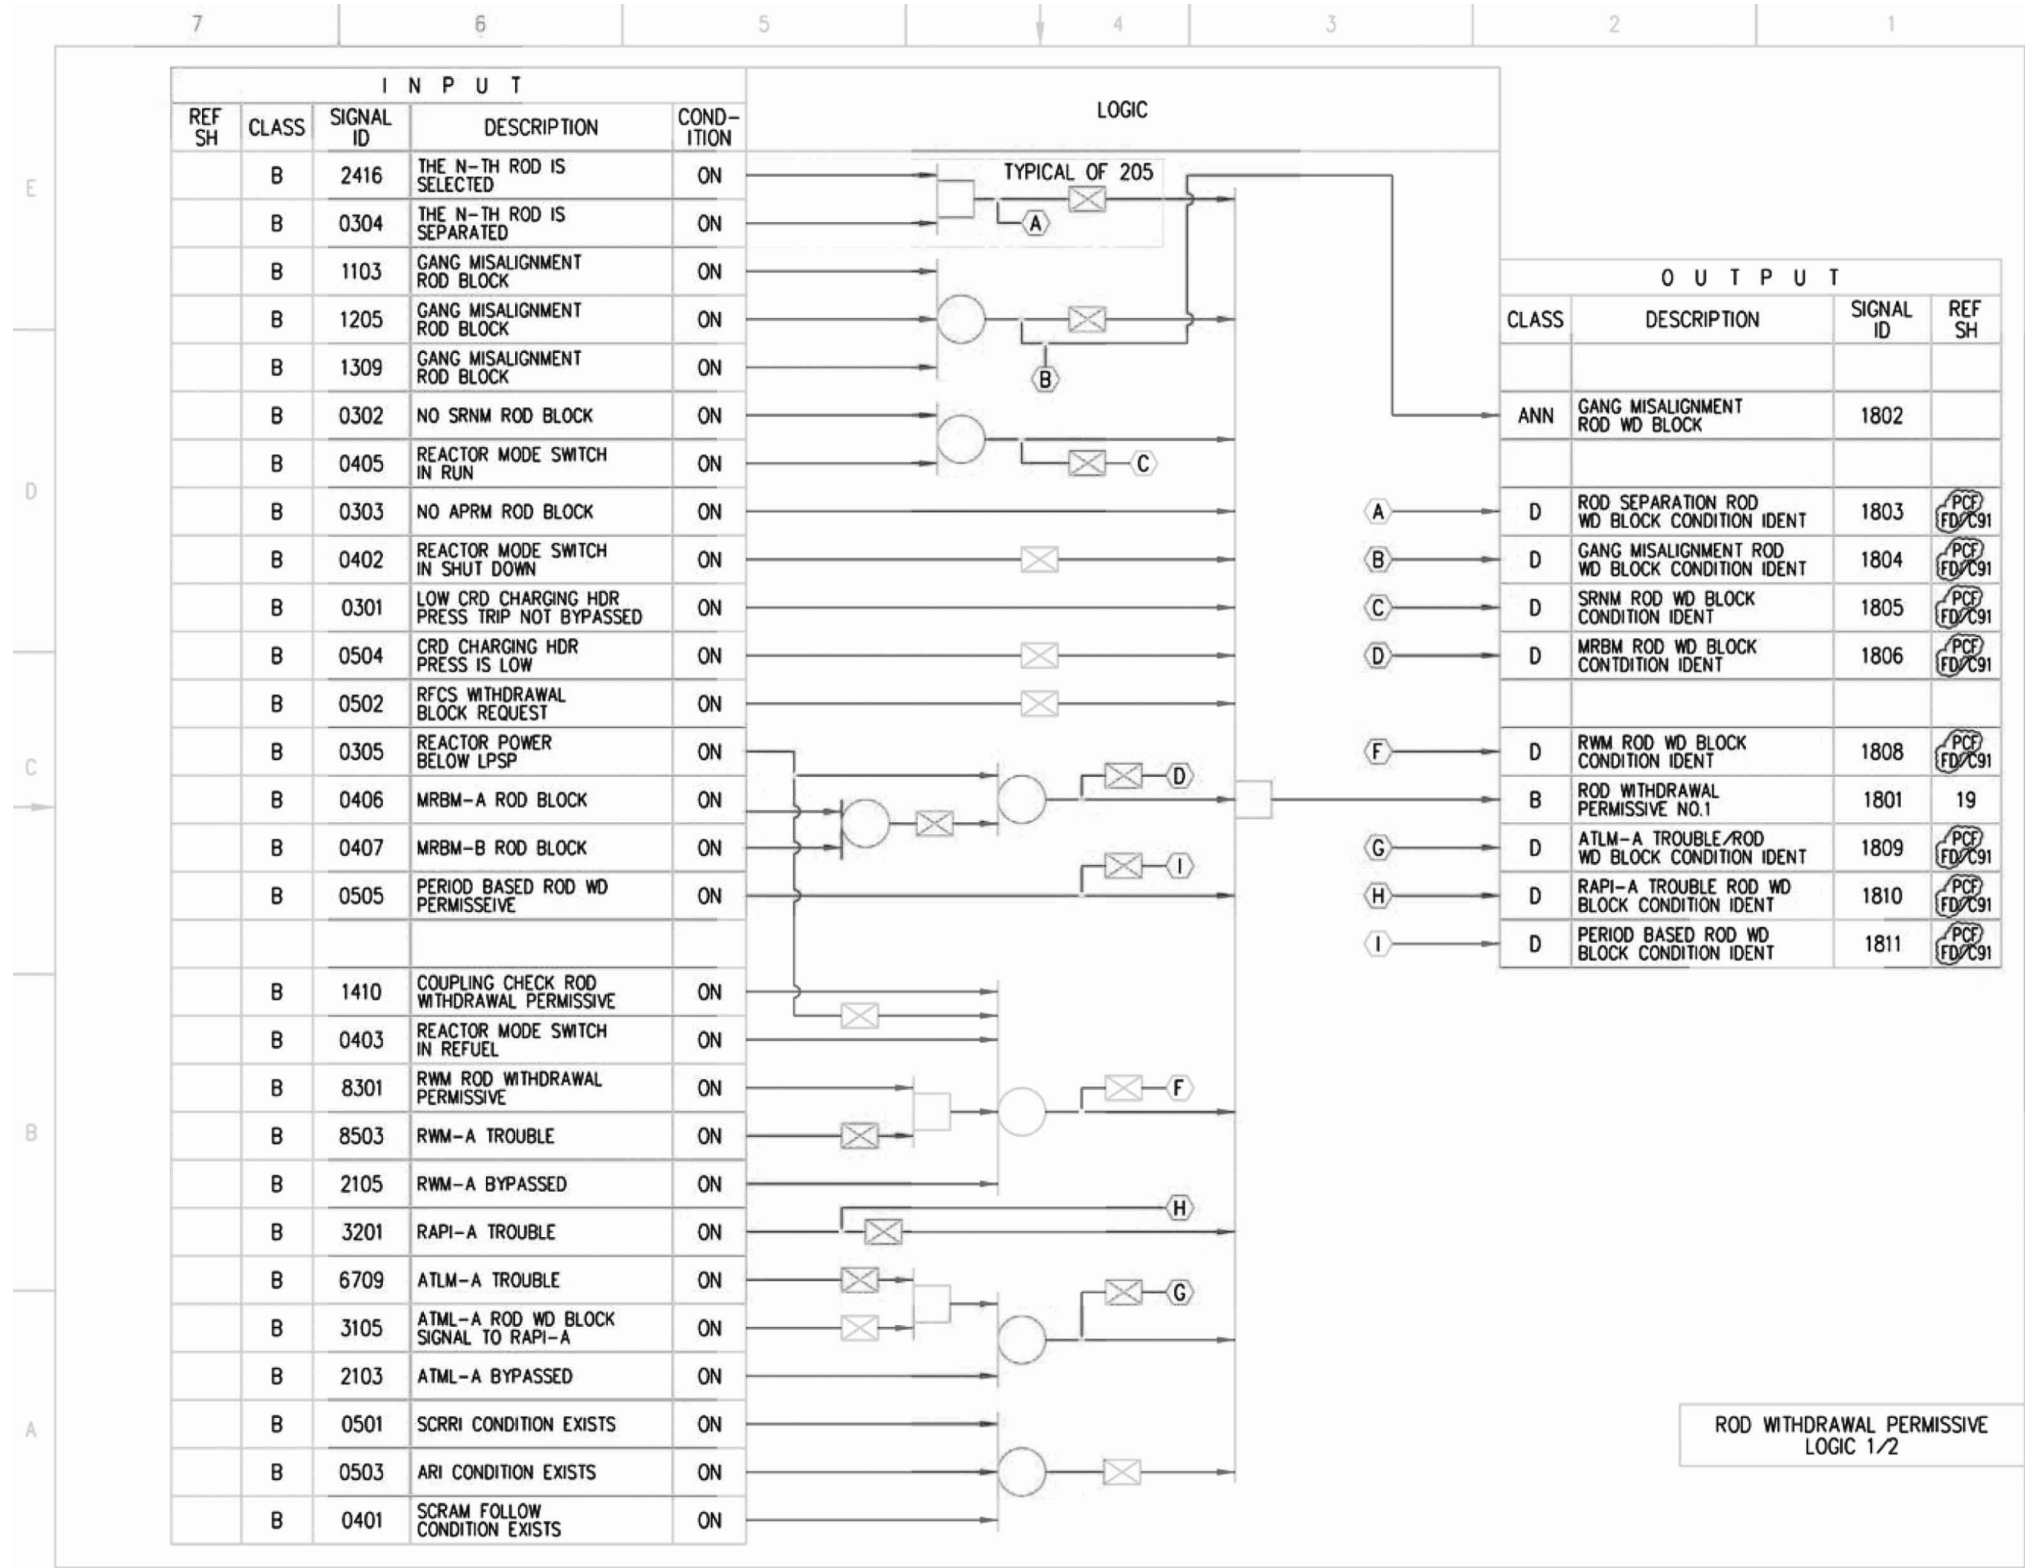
7 6 5 4 3 2 1

E D C B A

INPUT

| REF SH | CLASS | SIGNAL ID | DESCRIPTION | CONDITION |
|---|---|---|---|---|
| | B | 2416 | THE N-TH ROD IS SELECTED | ON |
| | B | 0304 | THE N-TH ROD IS SEPARATED | ON |
| | B | 1103 | GANG MISALIGNMENT ROD BLOCK | ON |
| | B | 1205 | GANG MISALIGNMENT ROD BLOCK | ON |
| | B | 1309 | GANG MISALIGNMENT ROD BLOCK | ON |
| | B | 0302 | NO SRNM ROD BLOCK | ON |
| | B | 0405 | REACTOR MODE SWITCH IN RUN | ON |
| | B | 0303 | NO APRM ROD BLOCK | ON |
| | B | 0402 | REACTOR MODE SWITCH IN SHUT DOWN | ON |
| | B | 0301 | LOW CRD CHARGING HDR PRESS TRIP NOT BYPASSED | ON |
| | B | 0504 | CRD CHARGING HDR PRESS IS LOW | ON |
| | B | 0502 | RFCS WITHDRAWAL BLOCK REQUEST | ON |
| | B | 0305 | REACTOR POWER BELOW LPSP | ON |
| | B | 0406 | MRBM-A ROD BLOCK | ON |
| | B | 0407 | MRBM-B ROD BLOCK | ON |
| | B | 0505 | PERIOD BASED ROD WD PERMISSEIVE | ON |
| | | | | |
| | B | 1410 | COUPLING CHECK ROD WITHDRAWAL PERMISSIVE | ON |
| | B | 0403 | REACTOR MODE SWITCH IN REFUEL | ON |
| | B | 8301 | RWM ROD WITHDRAWAL PERMISSIVE | ON |
| | B | 8503 | RWM-A TROUBLE | ON |
| | B | 2105 | RWM-A BYPASSED | ON |
| | B | 3201 | RAPI-A TROUBLE | ON |
| | B | 6709 | ATLM-A TROUBLE | ON |
| | B | 3105 | ATML-A ROD WD BLOCK SIGNAL TO RAPI-A | ON |
| | B | 2103 | ATML-A BYPASSED | ON |
| | B | 0501 | SCRRI CONDITION EXISTS | ON |
| | B | 0503 | ARI CONDITION EXISTS | ON |
| | B | 0401 | SCRAM FOLLOW CONDITION EXISTS | ON |

LOGIC

TYPICAL OF 205

A B C D I F H G

OUTPUT

| CLASS | DESCRIPTION | SIGNAL ID | REF SH |
|---|---|---|---|
| | | | |
| ANN | GANG MISALIGNMENT ROD WD BLOCK | 1802 | |
| | | | |
| D | ROD SEPARATION ROD WD BLOCK CONDITION IDENT | 1803 | PCF FD/C91 |
| D | GANG MISALIGNMENT ROD WD BLOCK CONDITION IDENT | 1804 | PCF FD/C91 |
| D | SRNM ROD WD BLOCK CONDITION IDENT | 1805 | PCF FD/C91 |
| D | MRBM ROD WD BLOCK CONTDITION IDENT | 1806 | PCF FD/C91 |
| | | | |
| D | RWM ROD WD BLOCK CONDITION IDENT | 1808 | PCF FD/C91 |
| B | ROD WITHDRAWAL PERMISSIVE NO.1 | 1801 | 19 |
| D | ATLM-A TROUBLE/ROD WD BLOCK CONDITION IDENT | 1809 | PCF FD/C91 |
| D | RAPI-A TROUBLE ROD WD BLOCK CONDITION IDENT | 1810 | PCF FD/C91 |
| D | PERIOD BASED ROD WD BLOCK CONDITION IDENT | 1811 | PCF FD/C91 |

A B C D F G H I

ROD WITHDRAWAL PERMISSIVE LOGIC 1/2